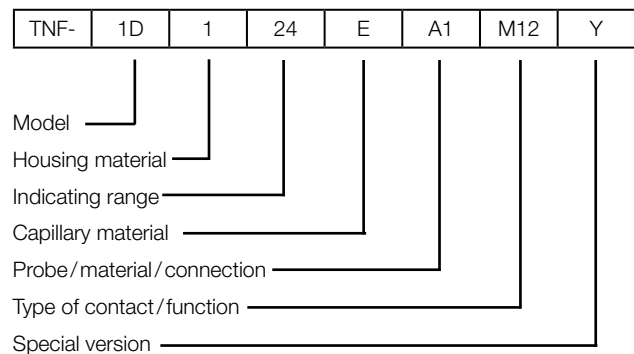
| TNF- | 1D | 1 | 24 | E | A1 | M12 | Y |
|---|---|---|---|---|---|---|---|

Model

Housing material

Indicating range

Capillary material

Probe / material / connection

Type of contact / function

Special version